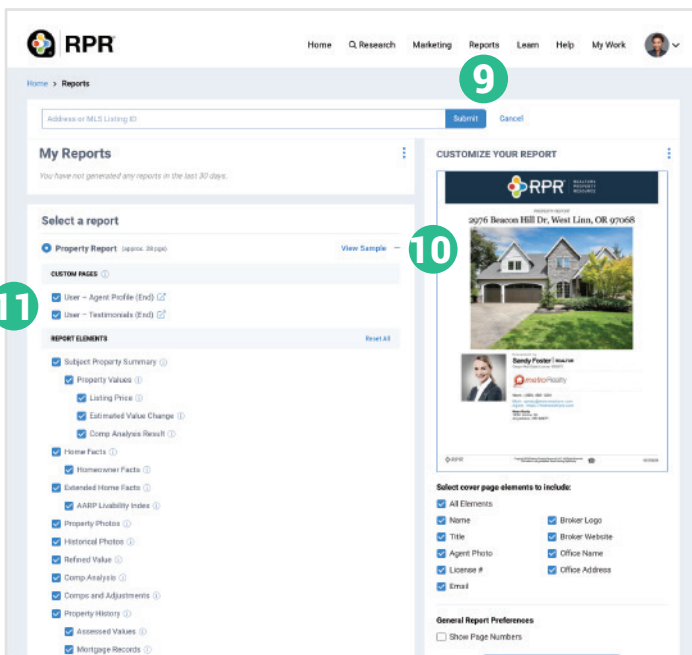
RPR

Home Research Marketing Reports Learn Help My Work

Home > Reports

9

Address or MLS Listing ID

Submit Cancel

My Reports

You have not generated any reports in the last 30 days.

Select a report

Property Report (approx. 39 pgs) View Sample

CUSTOM PAGES

11

User – Agent Profile (End)

User – Testimonials (End)

REPORT ELEMENTS Reset All

Subject Property Summary

Property Values

Listing Price

Estimated Value Change

Comp Analysis Result

Home Facts

Homeowner Facts

Extended Home Facts

AARP Livability Index

Property Photos

Historical Photos

Refined Value

Comp Analysis

Comps and Adjustments

Property History

Assessed Values

Mortgage Records

CUSTOMIZE YOUR REPORT

RPR REALTORS PROPERTY RESOURCE

PROPERTY REPORT

2976 Beacon Hill Dr, West Linn, OR 97068

10

Sandy Foster REALTOR

metroRealty

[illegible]

Select cover page elements to include:

All Elements

Name

Broker Logo

Title

Broker Website

Agent Photo

Office Name

License #

Office Address

Email

General Report Preferences

Show Page Numbers